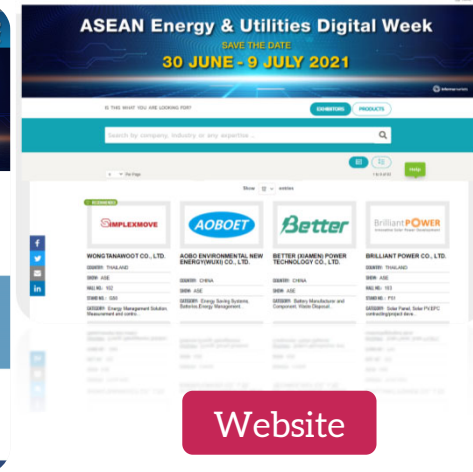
ASEAN Energy & Utilities Digital Week
SAVE THE DATE
30 JUNE - 9 JULY 2021

IS THIS WHAT YOU ARE LOOKING FOR?

EXHIBITORS

PRODUCTS

Search by company, industry or any expertise ...

Help

SIMPLEXMOVE

AOBOET

Better

Brilliant POWER

WONGTANAWOOT CO., LTD.

COUNTRY: THAILAND

SHOW: ASE

HALL NO.: 102

STAND NO.: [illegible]

CATEGORY: Energy Management Solution, Measurement and contro...

AOBO ENVIRONMENTAL NEW ENERGY(WUXI) CO., LTD.

COUNTRY: CHINA

SHOW: ASE

CATEGORY: Energy Saving Systems, Batteries,Energy Management...

BETTER (XIAMEN) POWER TECHNOLOGY CO., LTD.

COUNTRY: CHINA

SHOW: ASE

CATEGORY: Battery Manufacturer and Component, Waste Disposal...

BRILLIANT POWER CO., LTD.

COUNTRY: THAILAND

SHOW: ASE

HALL NO.: 103

STAND NO.: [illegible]

CATEGORY: Solar Panel, Solar PV,EPC contracting/project deve...

Website